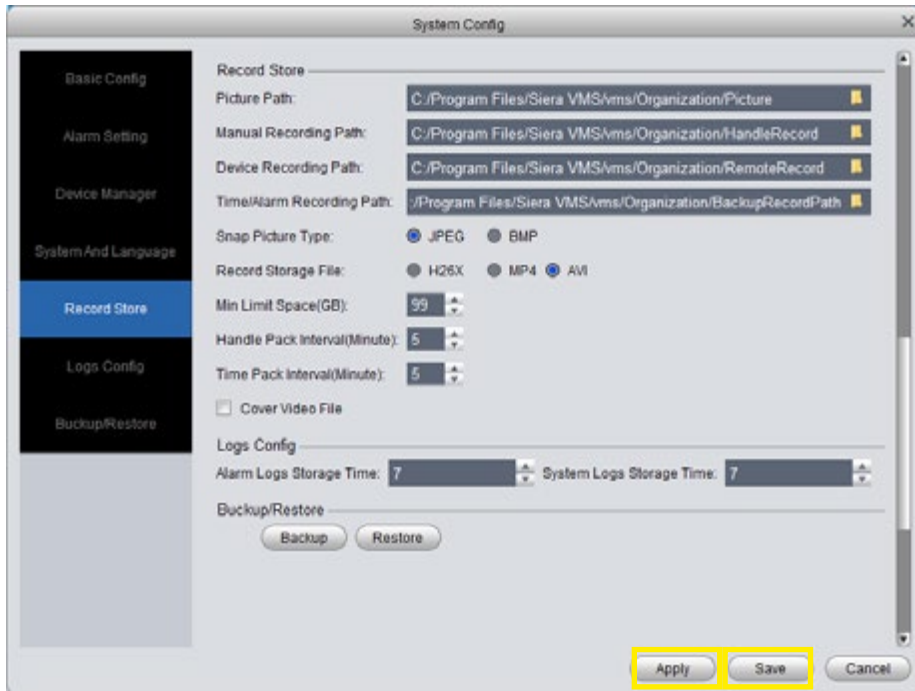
System Config

Basic Config
Alarm Setting
Device Manager
System And Language
Record Store
Logs Config
Buckup/Restore

Record Store
Picture Path: C:/Program Files/Siera VMS/vms/Organization/Picture
Manual Recording Path: C:/Program Files/Siera VMS/vms/Organization/HandleRecord
Device Recording Path: C:/Program Files/Siera VMS/vms/Organization/RemoteRecord
Time/Alarm Recording Path: :/Program Files/Siera VMS/vms/Organization/BackupRecordPath
Snap Picture Type: JPEG BMP
Record Storage File: H26X MP4 AVI
Min Limit Space(GB): 99
Handle Pack Interval(Minute): 5
Time Pack Interval(Minute): 5
Cover Video File

Logs Config
Alarm Logs Storage Time: 7 System Logs Storage Time: 7

Buckup/Restore
Backup Restore

Apply Save Cancel